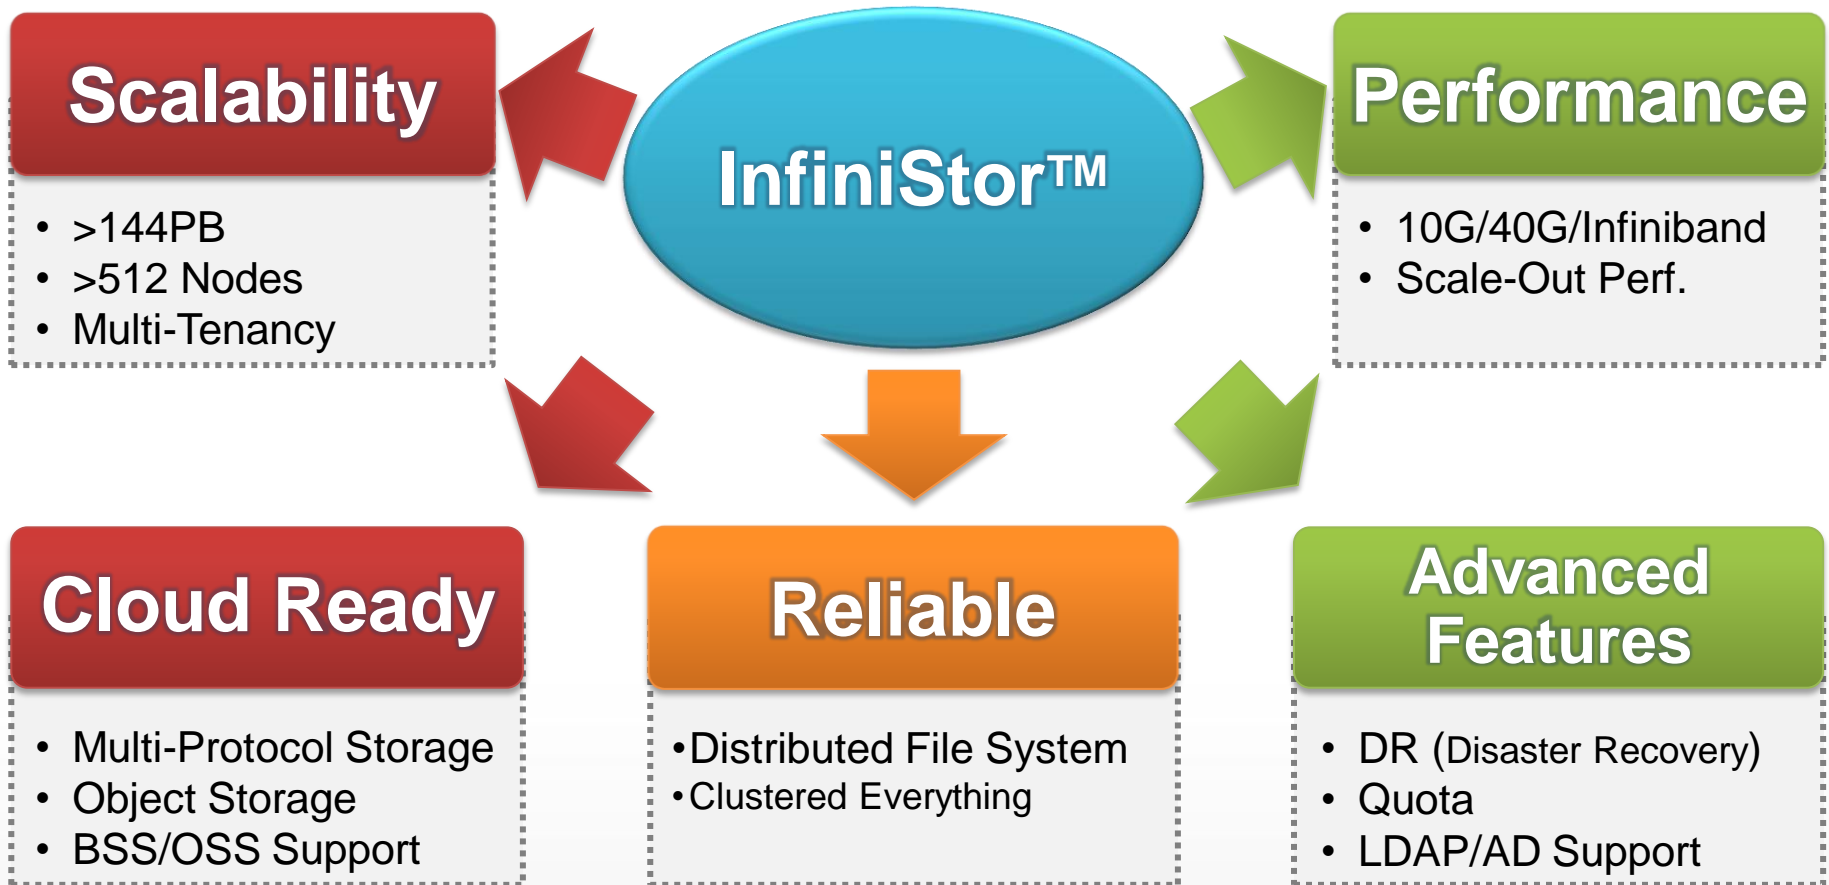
Scalability

- >144PB
- >512 Nodes
- Multi-Tenancy

InfiniStor™

Performance

- 10G/40G/Infiniband
- Scale-Out Perf.

Cloud Ready

- Multi-Protocol Storage
- Object Storage
- BSS/OSS Support

Reliable

•Distributed File System
•Clustered Everything

Advanced Features

- DR (Disaster Recovery)
- Quota
- LDAP/AD Support